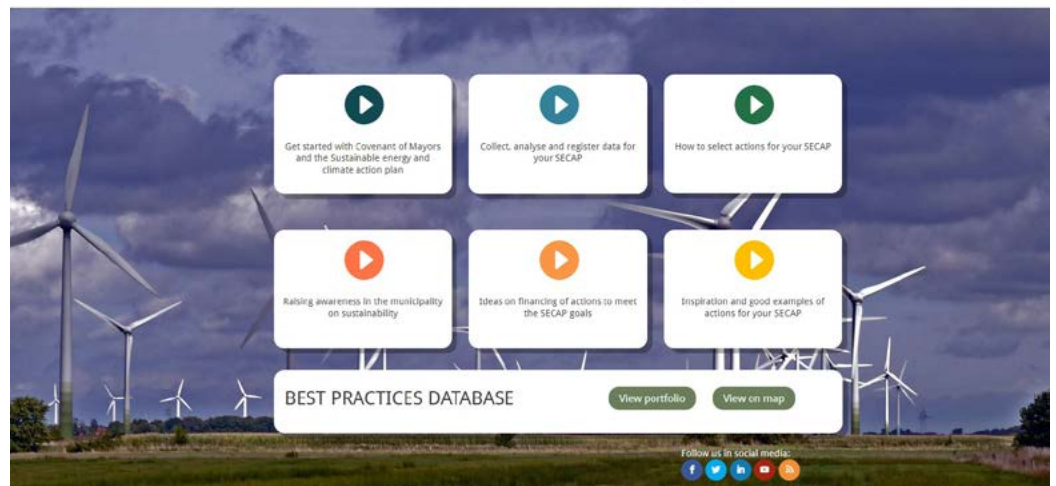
Get started with Covenant of Mayors and the Sustainable energy and climate action plan

Collect, analyse and register data for your SECAP

How to select actions for your SECAP

Raising awareness in the municipality on sustainability

Ideas on financing of actions to meet the SECAP goals

Inspiration and good examples of actions for your SECAP

BEST PRACTICES DATABASE

View portfolio

View on map

Follow us in social media: